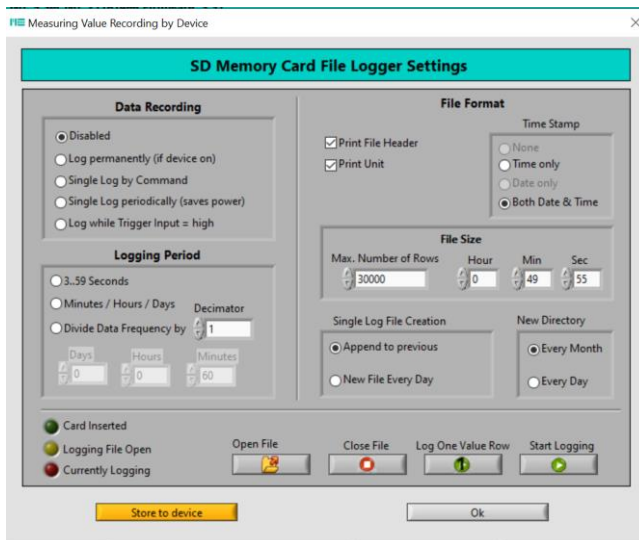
Measuring Value Recording by Device

SD Memory Card File Logger Settings

Data Recording

Disabled

Log permanently (if device on)

Single Log by Command

Single Log periodically (saves power)

Log while Trigger Input = high

Logging Period

3..59 Seconds

Minutes / Hours / Days

Divide Data Frequency by

Decimator

1

Days

0

Hours

0

Minutes

60

File Format

Print File Header

Print Unit

Time Stamp

None

Time only

Date only

Both Date & Time

File Size

Max. Number of Rows

30000

Hour

0

Min

49

Sec

55

Single Log File Creation

Append to previous

New File Every Day

New Directory

Every Month

Every Day

Card Inserted

Logging File Open

Currently Logging

Open File

Close File

Log One Value Row

Start Logging

Store to device

Ok